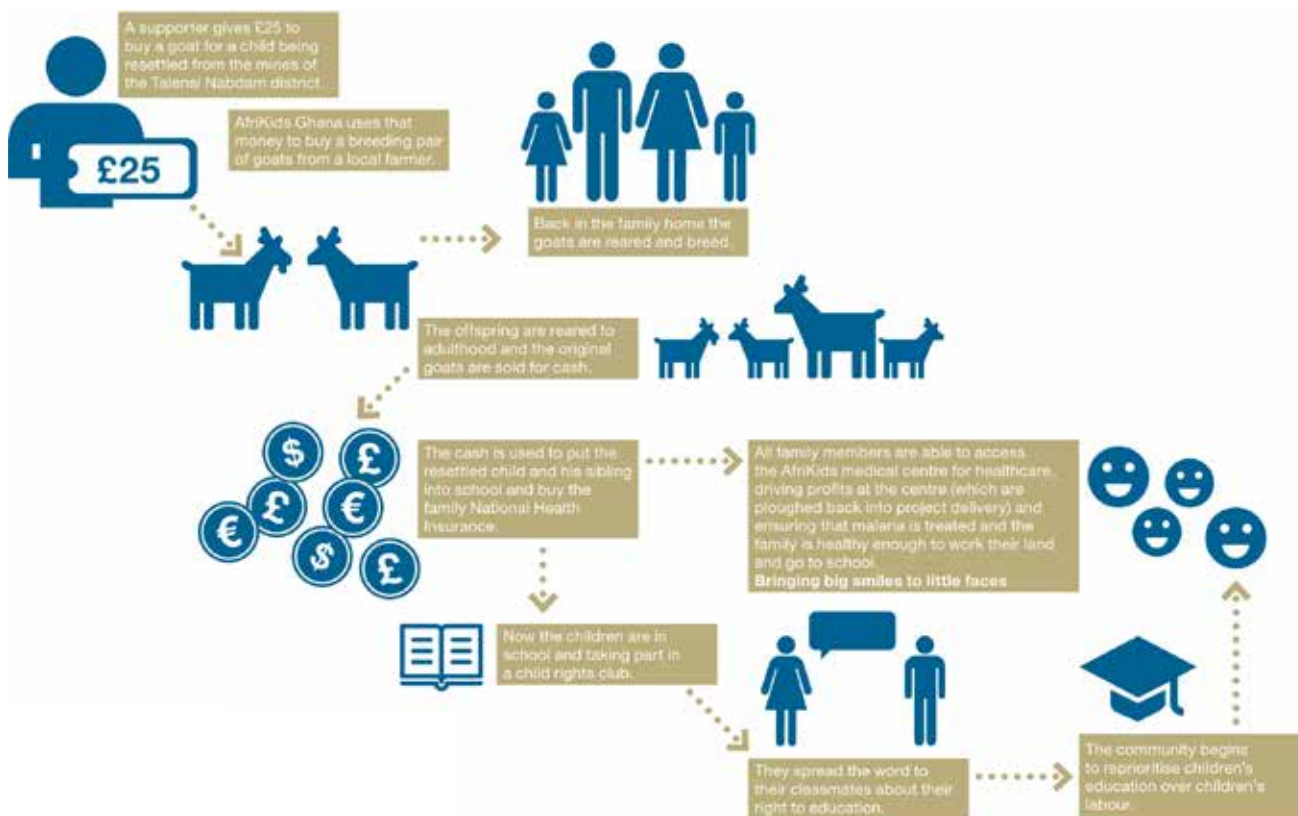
A supporter gives £25 to buy a goat for a child being resettled from the mines of the Talensi Nabdam district.

£25

AfriKids Ghana uses that money to buy a breeding pair of goats from a local farmer.

Back in the family home the goats are reared and breed.

The offspring are reared to adulthood and the original goats are sold for cash.

$ £ £ € € $ £

The cash is used to put the resettled child and his sibling into school and buy the family National Health Insurance.

All family members are able to access the AfriKids medical centre for healthcare, driving profits at the centre (which are ploughed back into project delivery) and ensuring that malaria is treated and the family is healthy enough to work their land and go to school.
**Bringing big smiles to little faces**

Now the children are in school and taking part in a child rights club.

They spread the word to their classmates about their right to education.

The community begins to reprioritise children's education over children's labour.